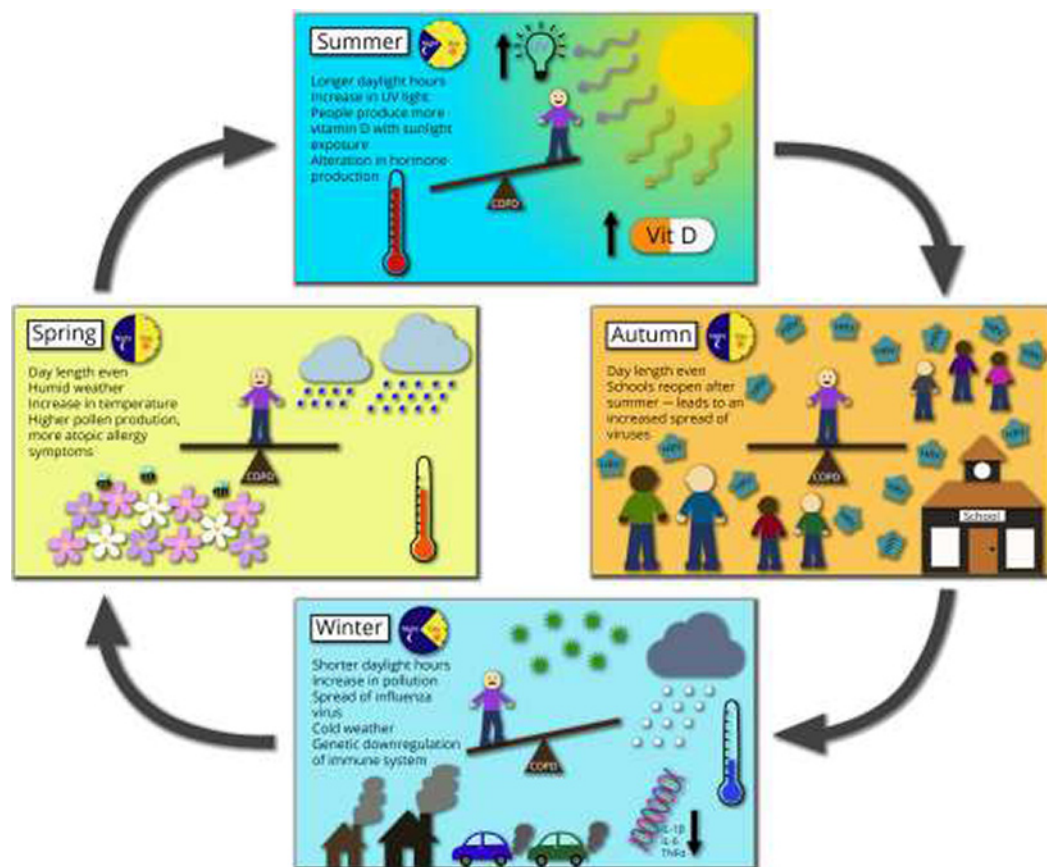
Summer

Longer daylight hours
Increase in UV light
People produce more vitamin D with sunlight exposure
Alteration in hormone production

UV

COPD

Vit D

Autumn

Day length even
Schools reopen after summer — leads to an increased spread of viruses

COPD

School

Winter

Shorter daylight hours
Increase in pollution
Spread of influenza virus
Cold weather
Genetic downregulation of immune system

COPD

IL-1β
IL-6
TNFα

Spring

Day length even
Humid weather
Increase in temperature
Higher pollen prodution, more atopic allergy symptoms

COPD